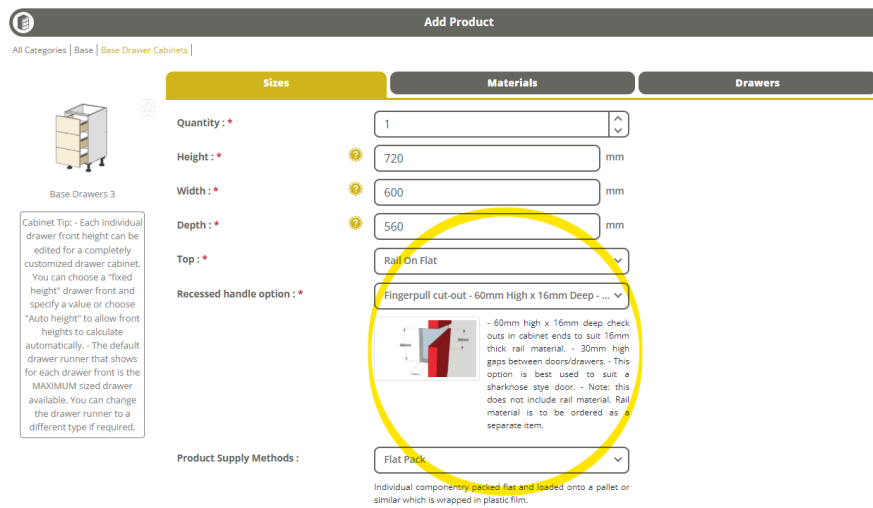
Add Product

All Categories | Base | Base Drawer Cabinets |

Sizes
Materials
Drawers

Base Drawers 3

Cabinet Tip: - Each individual drawer front height can be edited for a completely customized drawer cabinet. You can choose a "fixed height" drawer front and specify a value or choose "Auto height" to allow front heights to calculate automatically. - The default drawer runner that shows for each drawer front is the MAXIMUM sized drawer available. You can change the drawer runner to a different type if required.

Quantity : *
1

Height : *
720
mm

Width : *
600
mm

Depth : *
560
mm

Top : *
Rail On Flat

Recessed handle option : *
Fingerpull cut-out - 60mm High x 16mm Deep - ...

- 60mm high x 16mm deep check outs in cabinet ends to suit 16mm thick rail material. - 30mm high gaps between doors/drawers. - This option is best used to suit a sharknose stye door. - Note: this does not include rail material. Rail material is to be ordered as a separate item.

Product Supply Methods :
Flat Pack

Individual componentry packed flat and loaded onto a pallet or similar which is wrapped in plastic film.